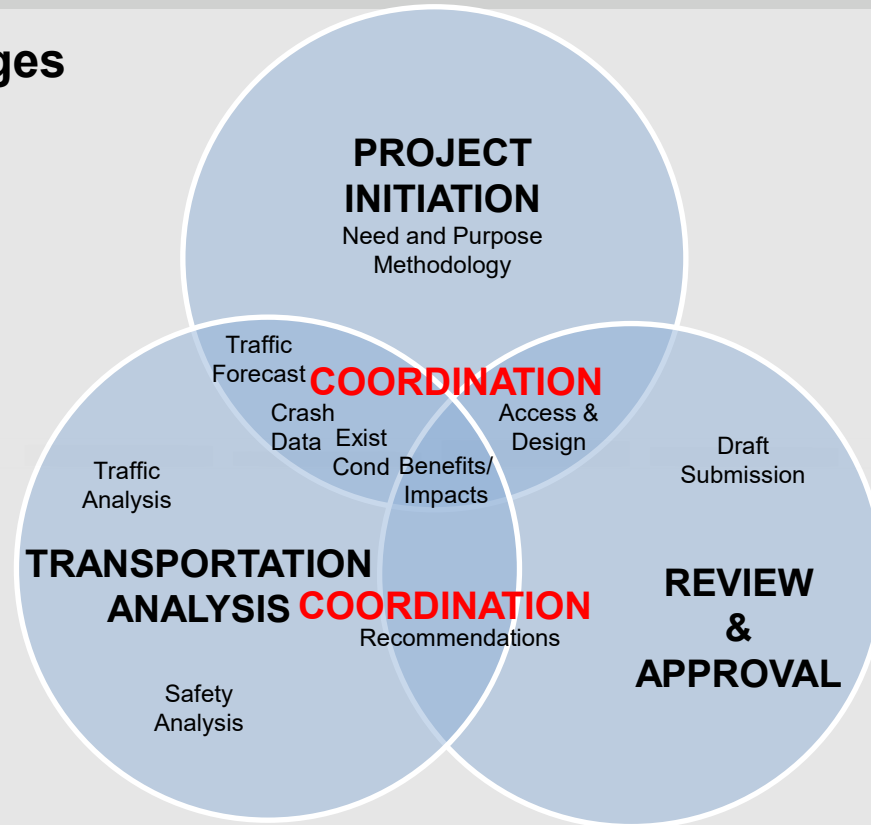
ges

PROJECT INITIATION
Need and Purpose
Methodology

Traffic Forecast
COORDINATION
Crash Data
Exist Cond
Access & Design
Benefits/ Impacts

Traffic Analysis

Draft Submission

TRANSPORTATION ANALYSIS
COORDINATION
Recommendations

REVIEW & APPROVAL

Safety Analysis